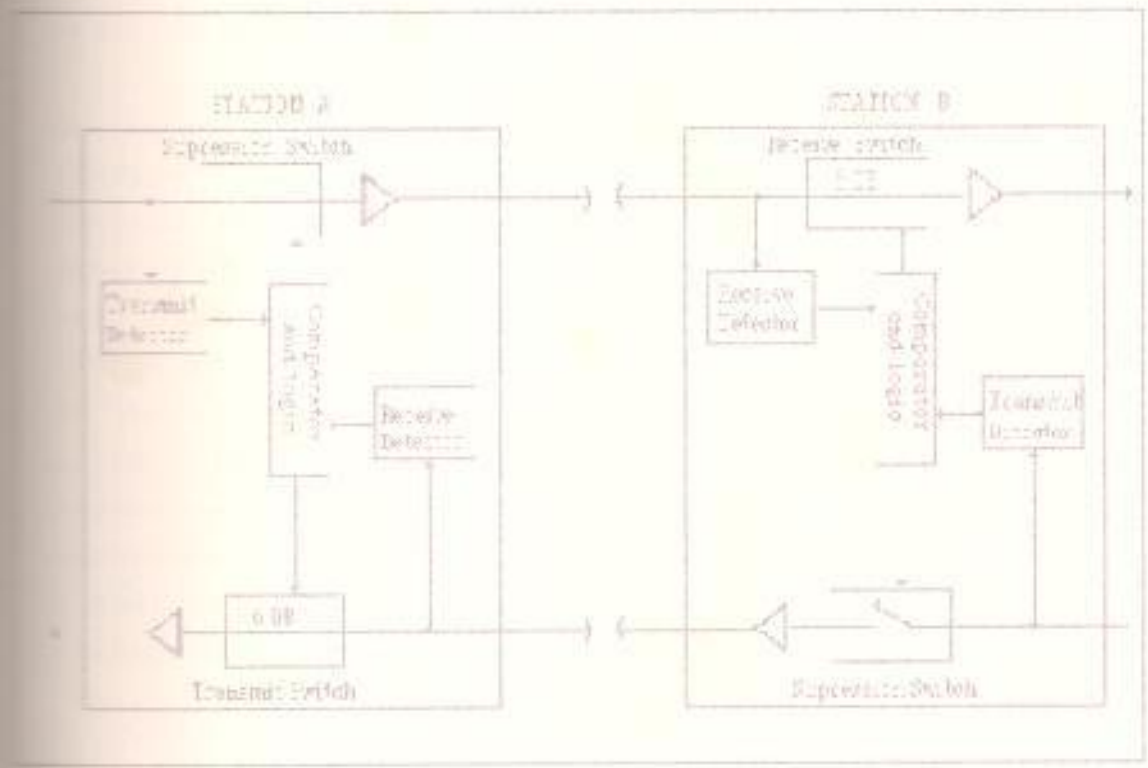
STATION A

Suppression Switch

Transmit Detector

Comparator and Logic

Receive Detector

6 DB

Transmit Switch

STATION B

Receive Switch

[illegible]

Receive Detector

Comparator and Logic

Transmit Detector

Suppression Switch